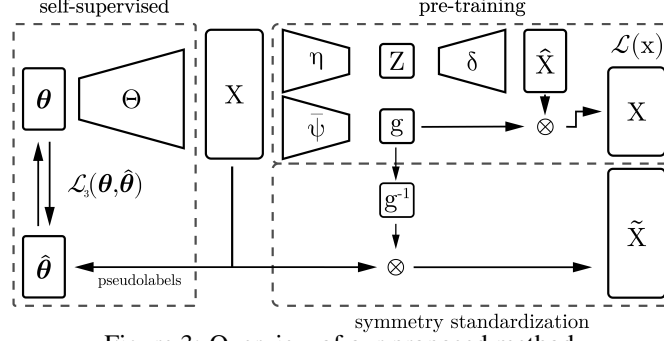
self-supervised

pre-training

$\boldsymbol{\theta}$

$\Theta$

X

$\eta$

Z

$\delta$

$\hat{X}$

$\mathcal{L}(x)$

$\bar{\psi}$

g

$\otimes$

X

$\mathcal{L}_3(\boldsymbol{\theta},\hat{\boldsymbol{\theta}})$

$g^{-1}$

$\tilde{X}$

$\hat{\boldsymbol{\theta}}$

pseudolabels

$\otimes$

symmetry standardization

Figure 3: Overview of our proposed method